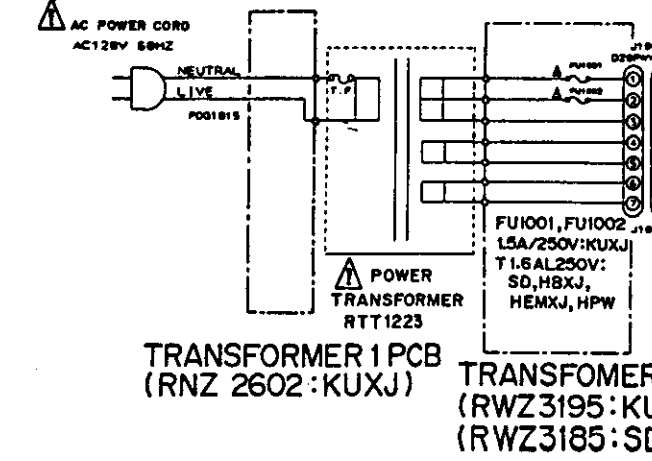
AC POWER CORD
AC120V 60HZ

NEUTRAL
LIVE
PDG1815

T.F

FU1001
FU1002

J1
D20P

①
②
③
④
⑤
⑥
⑦

FU1001,FU1002
1.5A/250V:KUXJ
T1.6AL250V:
SD,HBXJ,
HEMXJ, HPW

POWER
TRANSFORMER
RTT1223

TRANSFORMER 1 PCB
(RNZ 2602:KUXJ)

TRANSFOMER
(RWZ3195:K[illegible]
(RWZ3185:S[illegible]